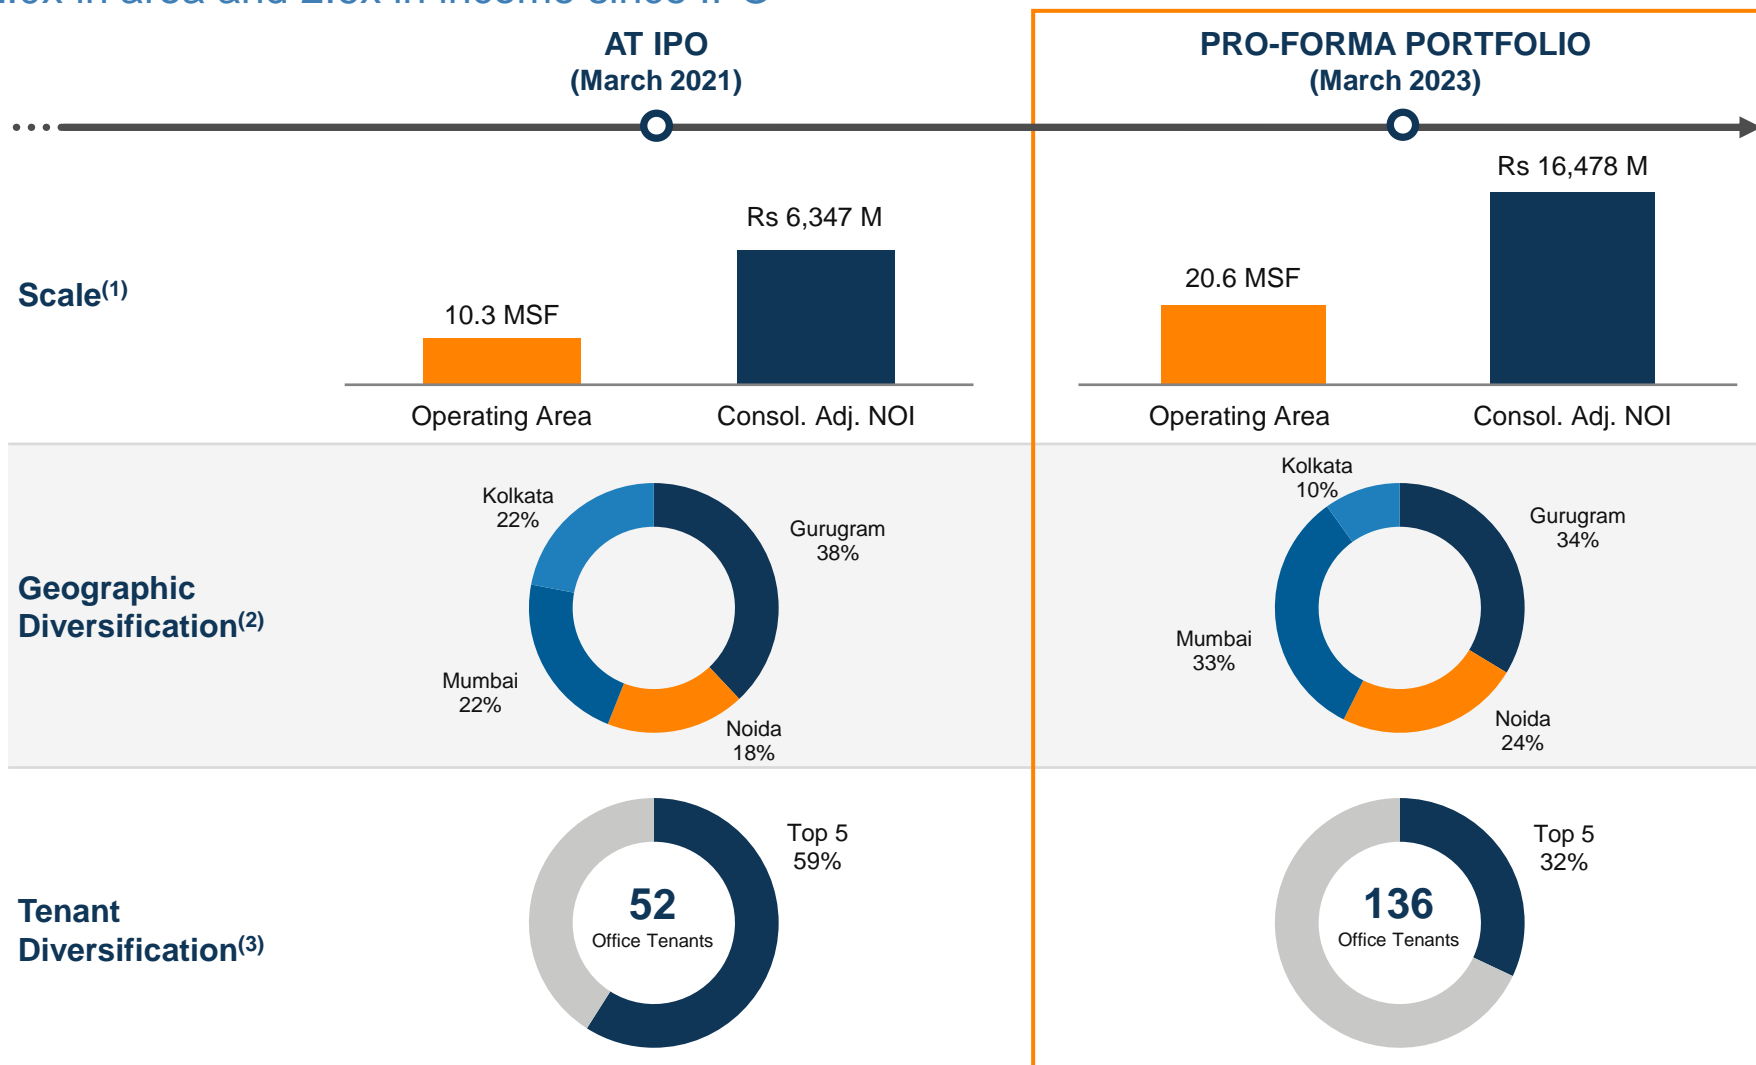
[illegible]

AT IPO
(March 2021)

PRO-FORMA PORTFOLIO
(March 2023)

Scale$^{(1)}$

10.3 MSF

Rs 6,347 M

Operating Area

Consol. Adj. NOI

20.6 MSF

Rs 16,478 M

Operating Area

Consol. Adj. NOI

Geographic Diversification$^{(2)}$

Kolkata
22%

Gurugram
38%

Mumbai
22%

Noida
18%

Kolkata
10%

Gurugram
34%

Mumbai
33%

Noida
24%

Tenant Diversification$^{(3)}$

52
Office Tenants

Top 5
59%

136
Office Tenants

Top 5
32%